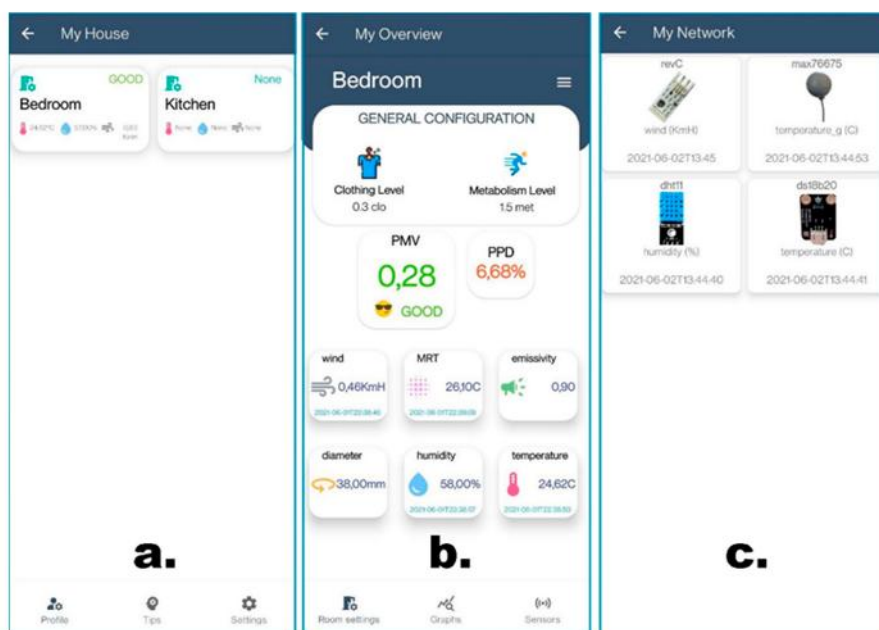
My House

GOOD
Bedroom
24.62°C 57.00% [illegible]

None
Kitchen
None None None

a.

Profile Tips Settings

My Overview

Bedroom

GENERAL CONFIGURATION

Clothing Level
0.3 clo

Metabolism Level
1.5 met

PMV
0,28
GOOD

PPD
6,68%

wind
0,46KmH
2021-06-07T22:38:40

MRT
26,10C
2021-06-07T22:38:09

emissivity
0,90

diameter
38,00mm

humidity
58,00%
2021-06-07T22:38:07

temperature
24,62C
2021-06-07T22:38:50

b.

Room settings Graphs Sensors

My Network

revC
wind (KmH)
2021-06-02T13:45

max76675
temperature_g (C)
2021-06-02T13:44:53

dht11
humidity (%)
2021-06-02T13:44:40

ds18b20
temperature (C)
2021-06-02T13:44:41

c.